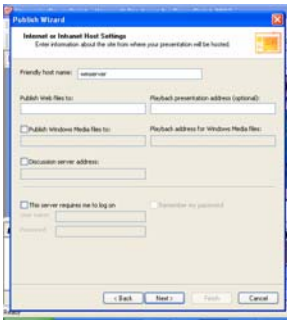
Publish Wizard

Internet or Intranet Host Settings
Enter information about the site from where your presentation will be hosted.

Friendly host name: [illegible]

Publish Web files to:

Playback presentation address (optional):

Publish Windows Media files to:

Playback address for Windows Media files:

Discussion server address:

This server requires me to log on

Remember my password

User name:

Password:

< Back

Next >

Finish

Cancel